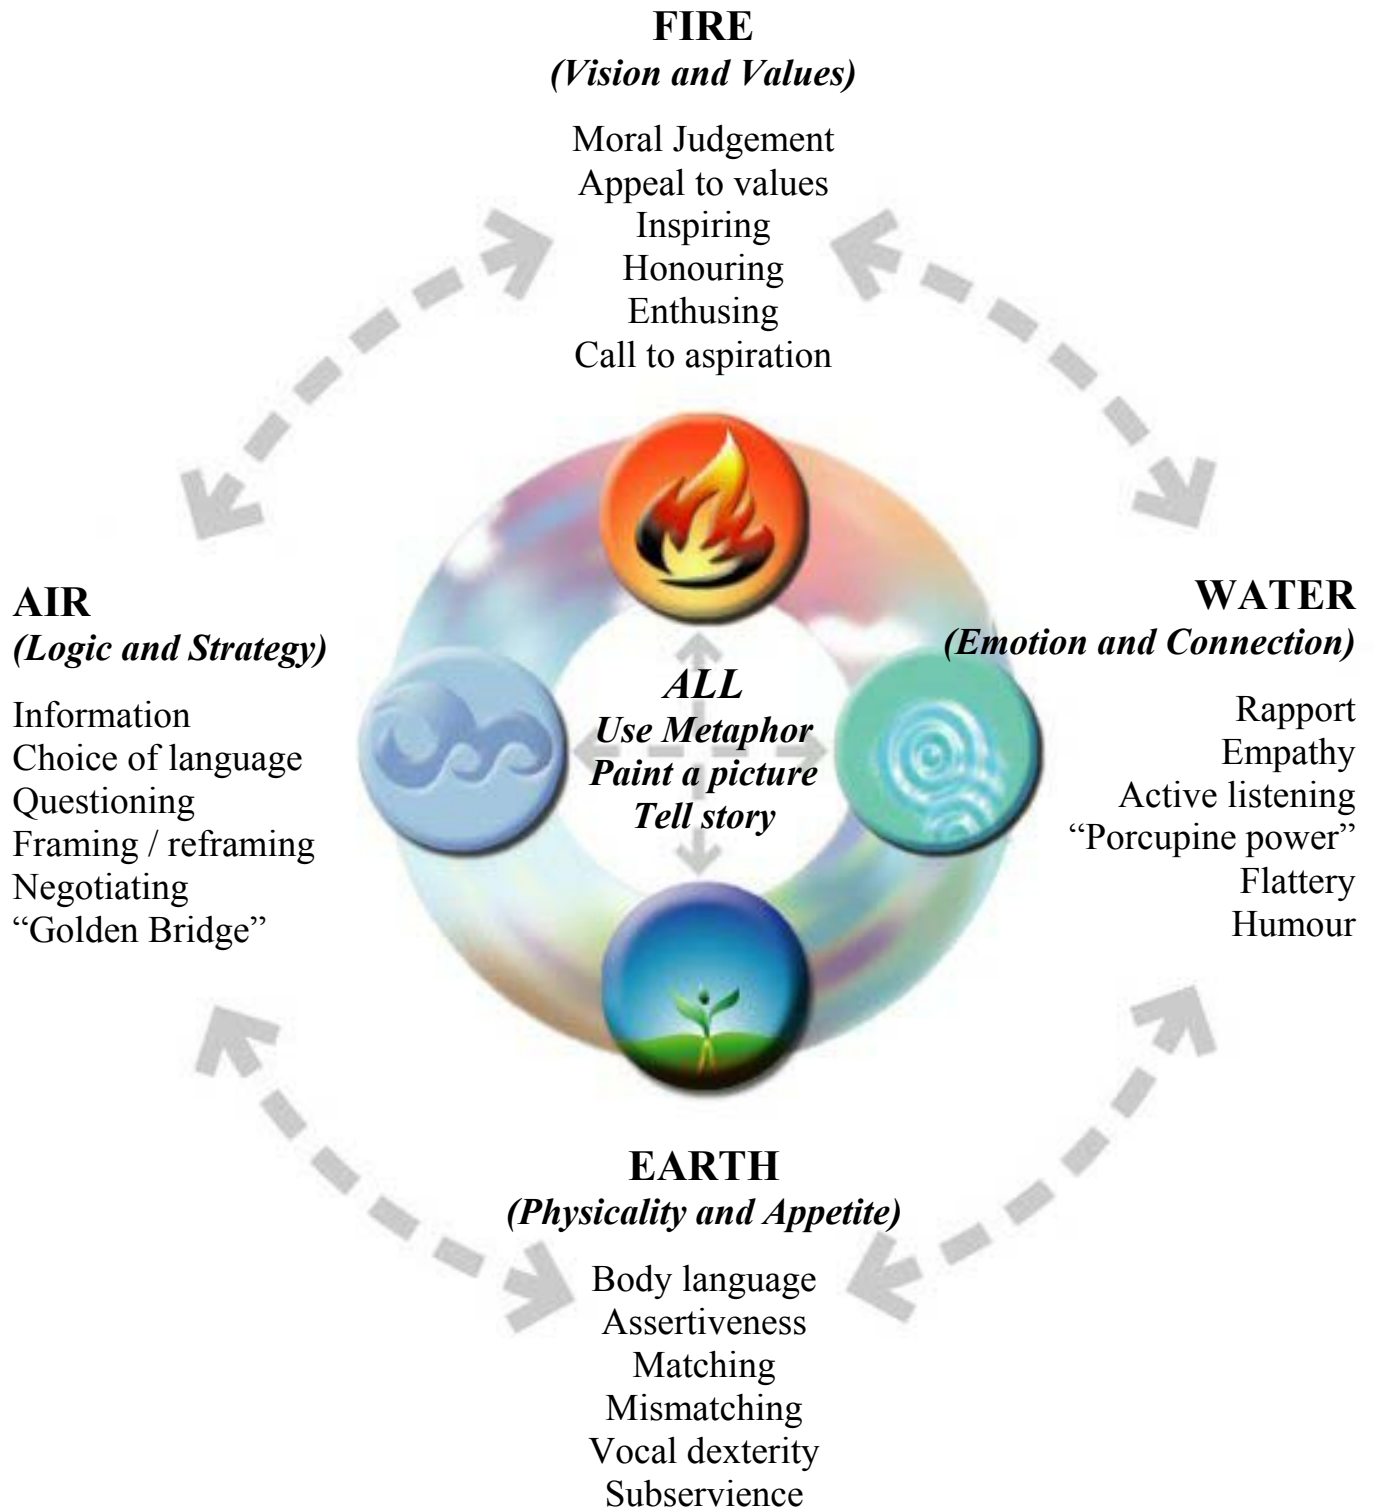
FIRE
*(Vision and Values)*

Moral Judgement
Appeal to values
Inspiring
Honouring
Enthusing
Call to aspiration

AIR
*(Logic and Strategy)*

Information
Choice of language
Questioning
Framing / reframing
Negotiating
"Golden Bridge"

ALL
Use Metaphor
Paint a picture
Tell story

WATER
*(Emotion and Connection)*

Rapport
Empathy
Active listening
"Porcupine power"
Flattery
Humour

EARTH
*(Physicality and Appetite)*

Body language
Assertiveness
Matching
Mismatching
Vocal dexterity
Subservience